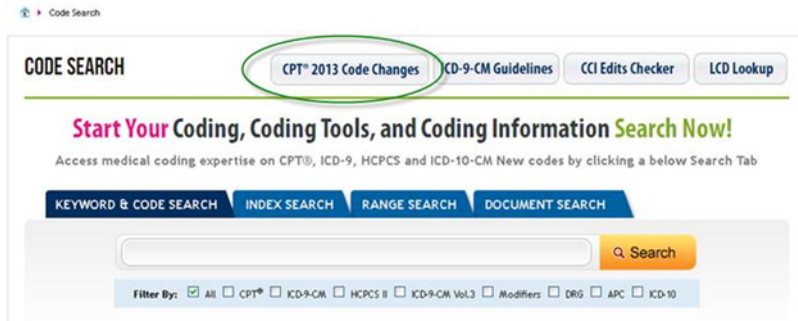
Code Search

CODE SEARCH

CPT® 2013 Code Changes
ICD-9-CM Guidelines
CCI Edits Checker
LCD Lookup

Start Your Coding, Coding Tools, and Coding Information Search Now!

Access medical coding expertise on CPT®, ICD-9, HCPCS and ICD-10-CM New codes by clicking a below Search Tab

KEYWORD & CODE SEARCH
INDEX SEARCH
RANGE SEARCH
DOCUMENT SEARCH

Search

Filter By: ☑ All ☐ CPT® ☐ ICD-9-CM ☐ HCPCS II ☐ ICD-9-CM Vol.3 ☐ Modifiers ☐ DRG ☐ APC ☐ ICD-10